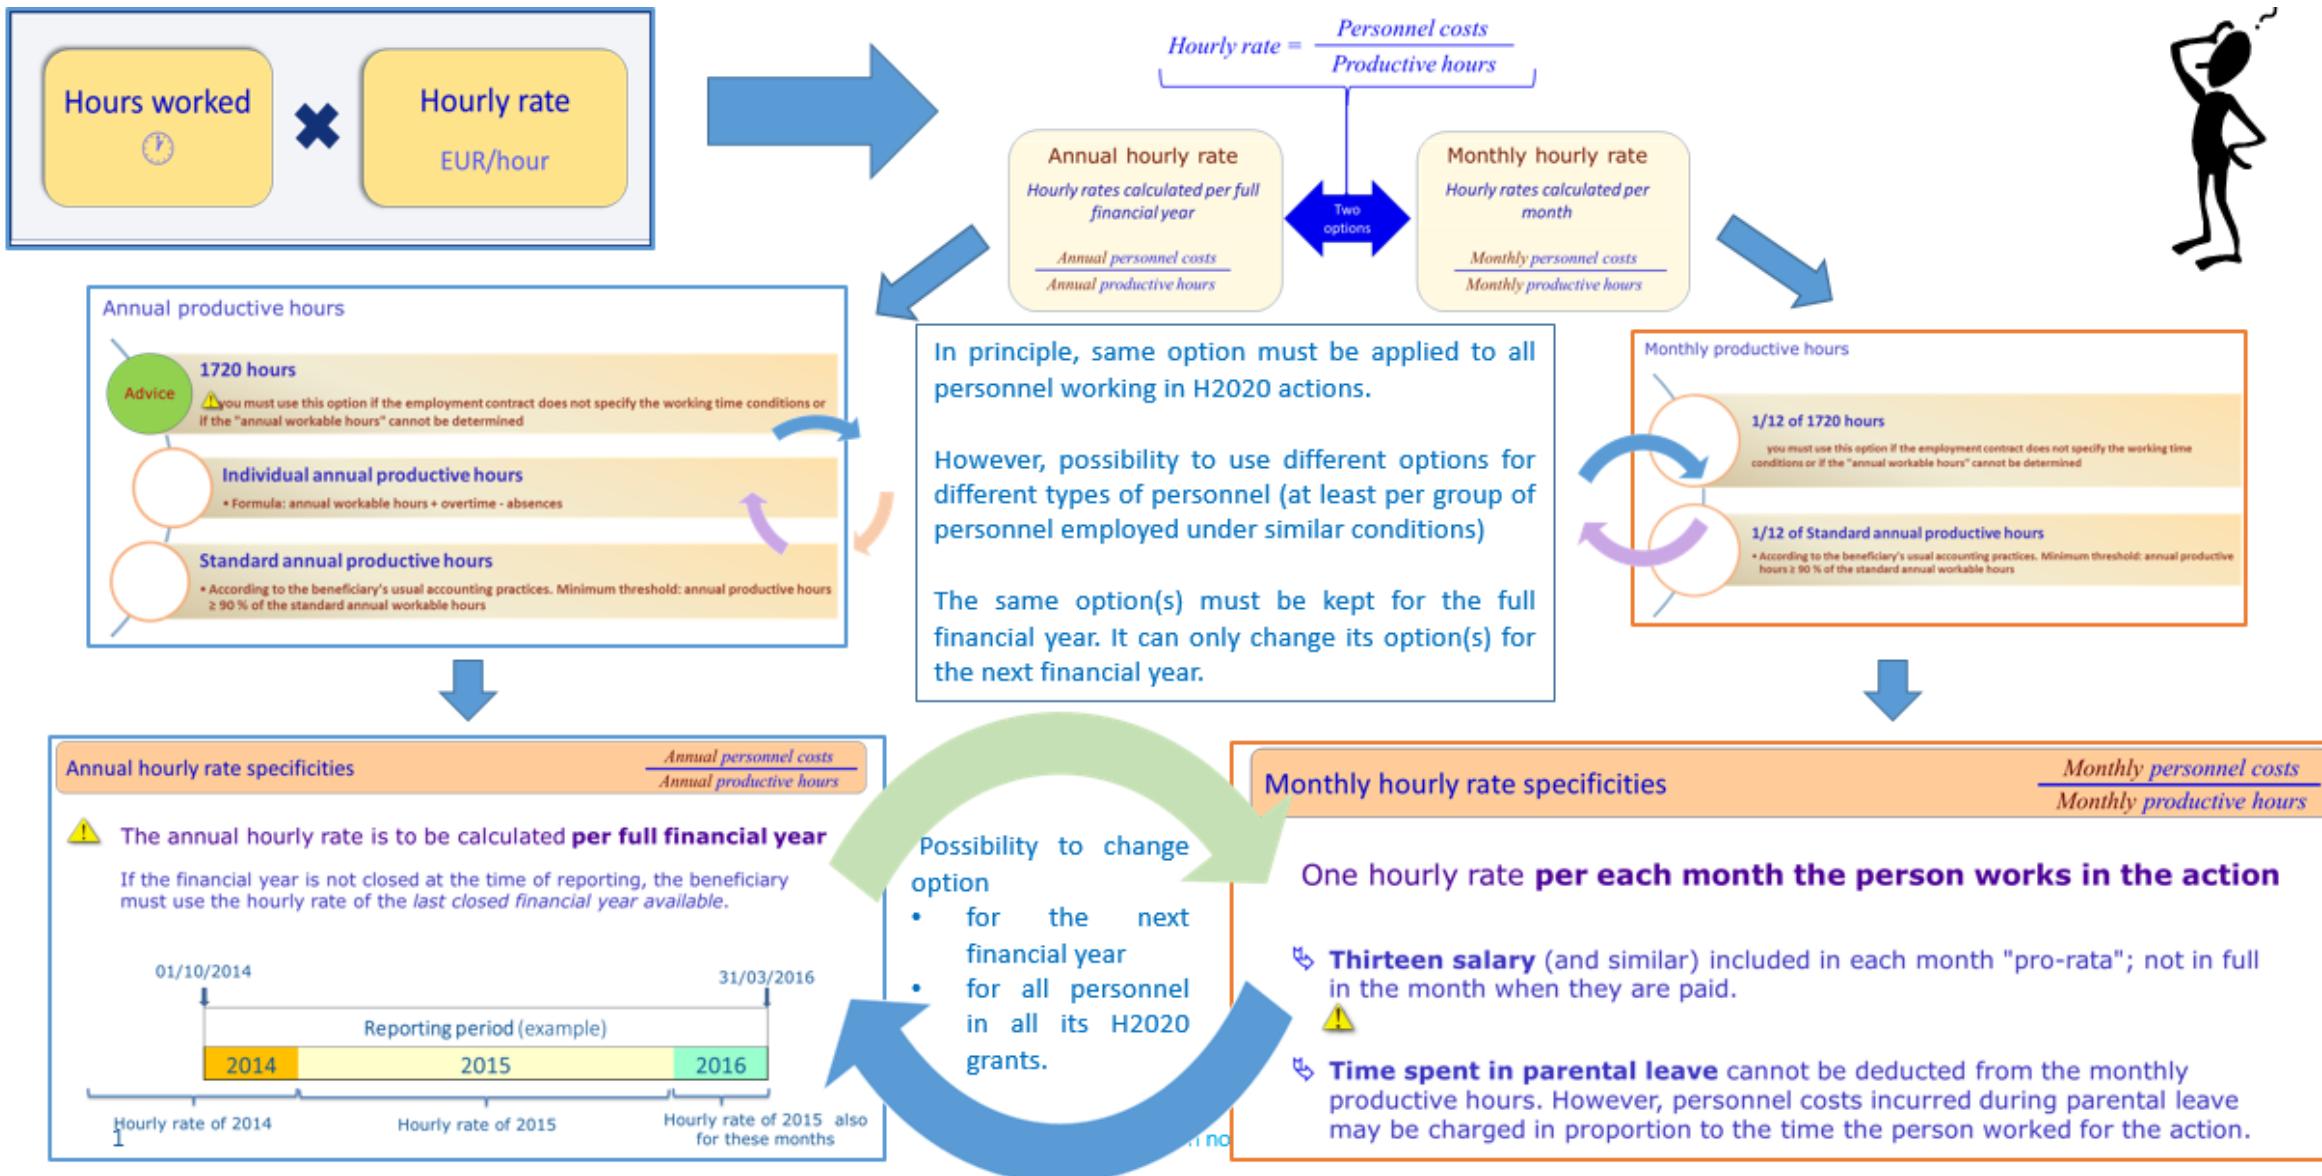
Hours worked

Hourly rate
EUR/hour

Hourly rate = $\frac{\text{Personnel costs}}{\text{Productive hours}}$

Annual hourly rate
Hourly rates calculated per full financial year
$\frac{\text{Annual personnel costs}}{\text{Annual productive hours}}$

Two options

Monthly hourly rate
Hourly rates calculated per month
$\frac{\text{Monthly personnel costs}}{\text{Monthly productive hours}}$

Annual productive hours

Advice
1720 hours
you must use this option if the employment contract does not specify the working time conditions or if the "annual workable hours" cannot be determined

Individual annual productive hours
• Formula: annual workable hours + overtime - absences

Standard annual productive hours
• According to the beneficiary's usual accounting practices. Minimum threshold: annual productive hours ≥ 90 % of the standard annual workable hours

In principle, same option must be applied to all personnel working in H2020 actions.

However, possibility to use different options for different types of personnel (at least per group of personnel employed under similar conditions)

The same option(s) must be kept for the full financial year. It can only change its option(s) for the next financial year.

Monthly productive hours

1/12 of 1720 hours
you must use this option if the employment contract does not specify the working time conditions or if the "annual workable hours" cannot be determined

1/12 of Standard annual productive hours
• According to the beneficiary's usual accounting practices. Minimum threshold: annual productive hours ≥ 90 % of the standard annual workable hours

Annual hourly rate specificities
$\frac{\text{Annual personnel costs}}{\text{Annual productive hours}}$

The annual hourly rate is to be calculated per full financial year

If the financial year is not closed at the time of reporting, the beneficiary must use the hourly rate of the last closed financial year available.

01/10/2014
31/03/2016
Reporting period (example)
| 2014 | 2015 | 2016 |
|---|---|---|

Hourly rate of 2014
Hourly rate of 2015
Hourly rate of 2015 also for these months

Possibility to change option
• for the next financial year
• for all personnel in all its H2020 grants.

Monthly hourly rate specificities
$\frac{\text{Monthly personnel costs}}{\text{Monthly productive hours}}$

One hourly rate per each month the person works in the action

Thirteen salary (and similar) included in each month "pro-rata"; not in full in the month when they are paid.

Time spent in parental leave cannot be deducted from the monthly productive hours. However, personnel costs incurred during parental leave may be charged in proportion to the time the person worked for the action.